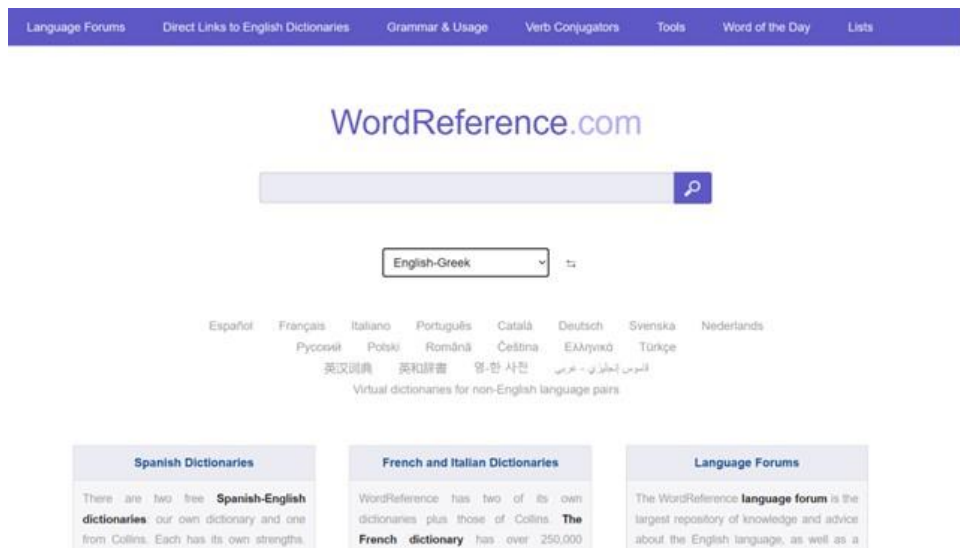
Language Forums Direct Links to English Dictionaries Grammar & Usage Verb Conjugators Tools Word of the Day Lists

WordReference.com

English-Greek

Español Français Italiano Português Català Deutsch Svenska Nederlands
Русский Polski Română Čeština Ελληνικά Türkçe
英汉词典 英和辞書 영-한 사전 قاموس إنجليزي - عربي
Virtual dictionaries for non-English language pairs

Spanish Dictionaries

There are two free **Spanish-English dictionaries**: our own dictionary and one from Collins. Each has its own strengths.

French and Italian Dictionaries

WordReference has two of its own dictionaries plus those of Collins. **The French dictionary** has over 250,000

Language Forums

The WordReference **language forum** is the largest repository of knowledge and advice about the English language, as well as a